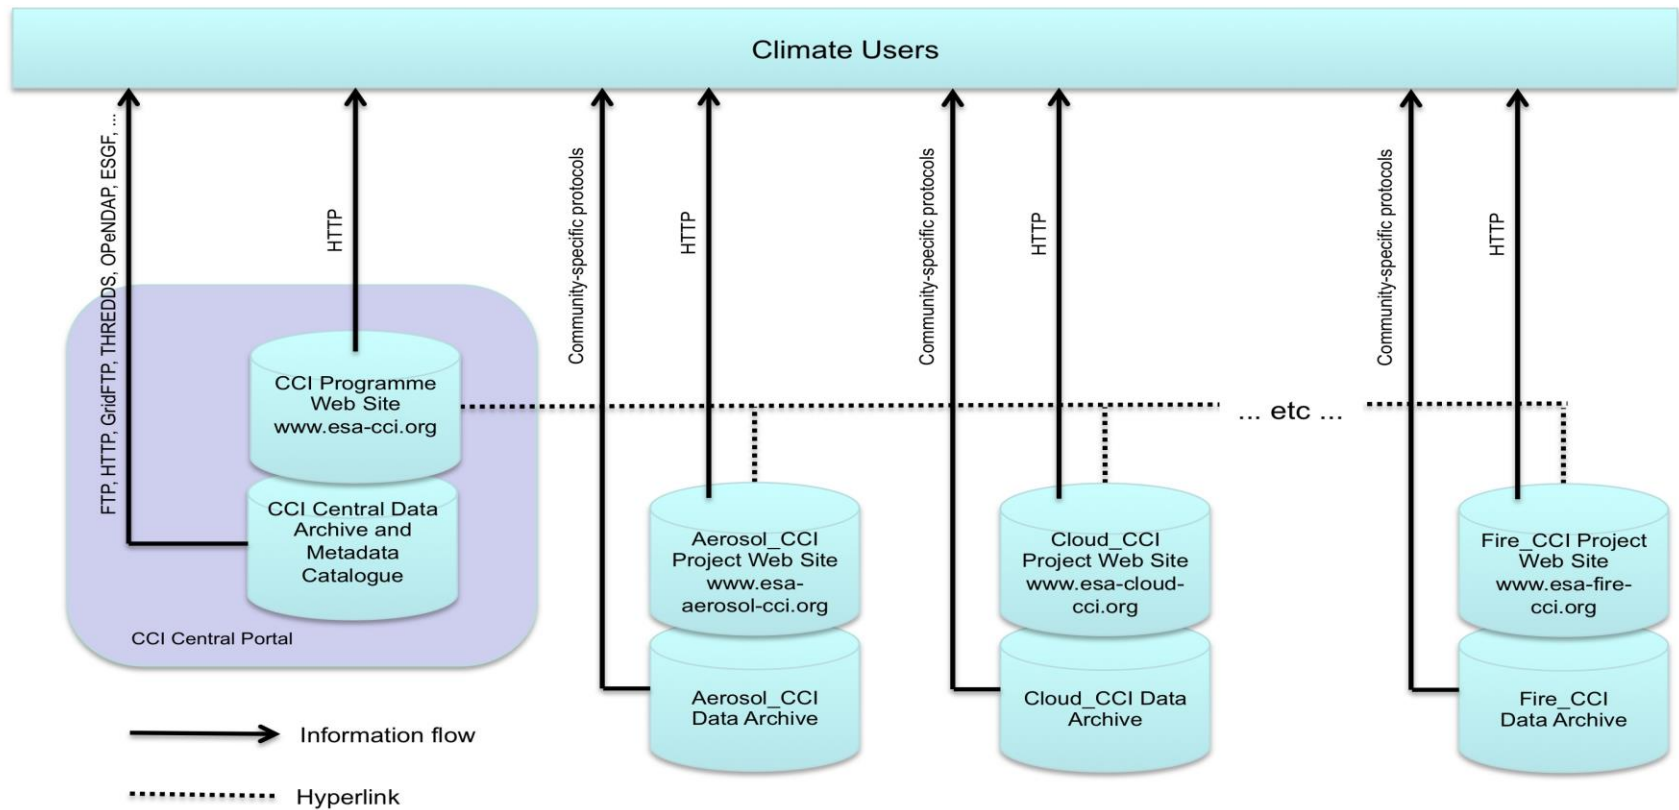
Climate Users

FTP, HTTP, GridFTP, THREDDS, OPeNDAP, ESGF, ...

HTTP

Community-specific protocols

HTTP

Community-specific protocols

HTTP

Community-specific protocols

HTTP

CCI Programme Web Site www.esa-cci.org

CCI Central Data Archive and Metadata Catalogue

CCI Central Portal

... etc ...

Aerosol_CCI Project Web Site www.esa-aerosol-cci.org

Aerosol_CCI Data Archive

Cloud_CCI Project Web Site www.esa-cloud-cci.org

Cloud_CCI Data Archive

Fire_CCI Project Web Site www.esa-fire-cci.org

Fire_CCI Data Archive

Information flow

Hyperlink